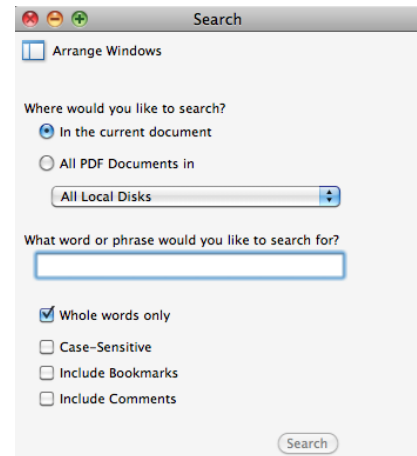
Search

Arrange Windows

Where would you like to search?

In the current document

All PDF Documents in

All Local Disks

What word or phrase would you like to search for?

Whole words only

Case-Sensitive

Include Bookmarks

Include Comments

Search